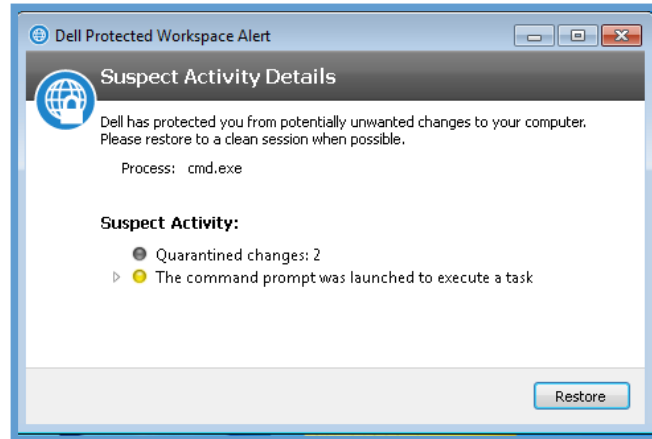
Dell Protected Workspace Alert

Suspect Activity Details

Dell has protected you from potentially unwanted changes to your computer. Please restore to a clean session when possible.

Process: cmd.exe

Suspect Activity:

Quarantined changes: 2

The command prompt was launched to execute a task

Restore